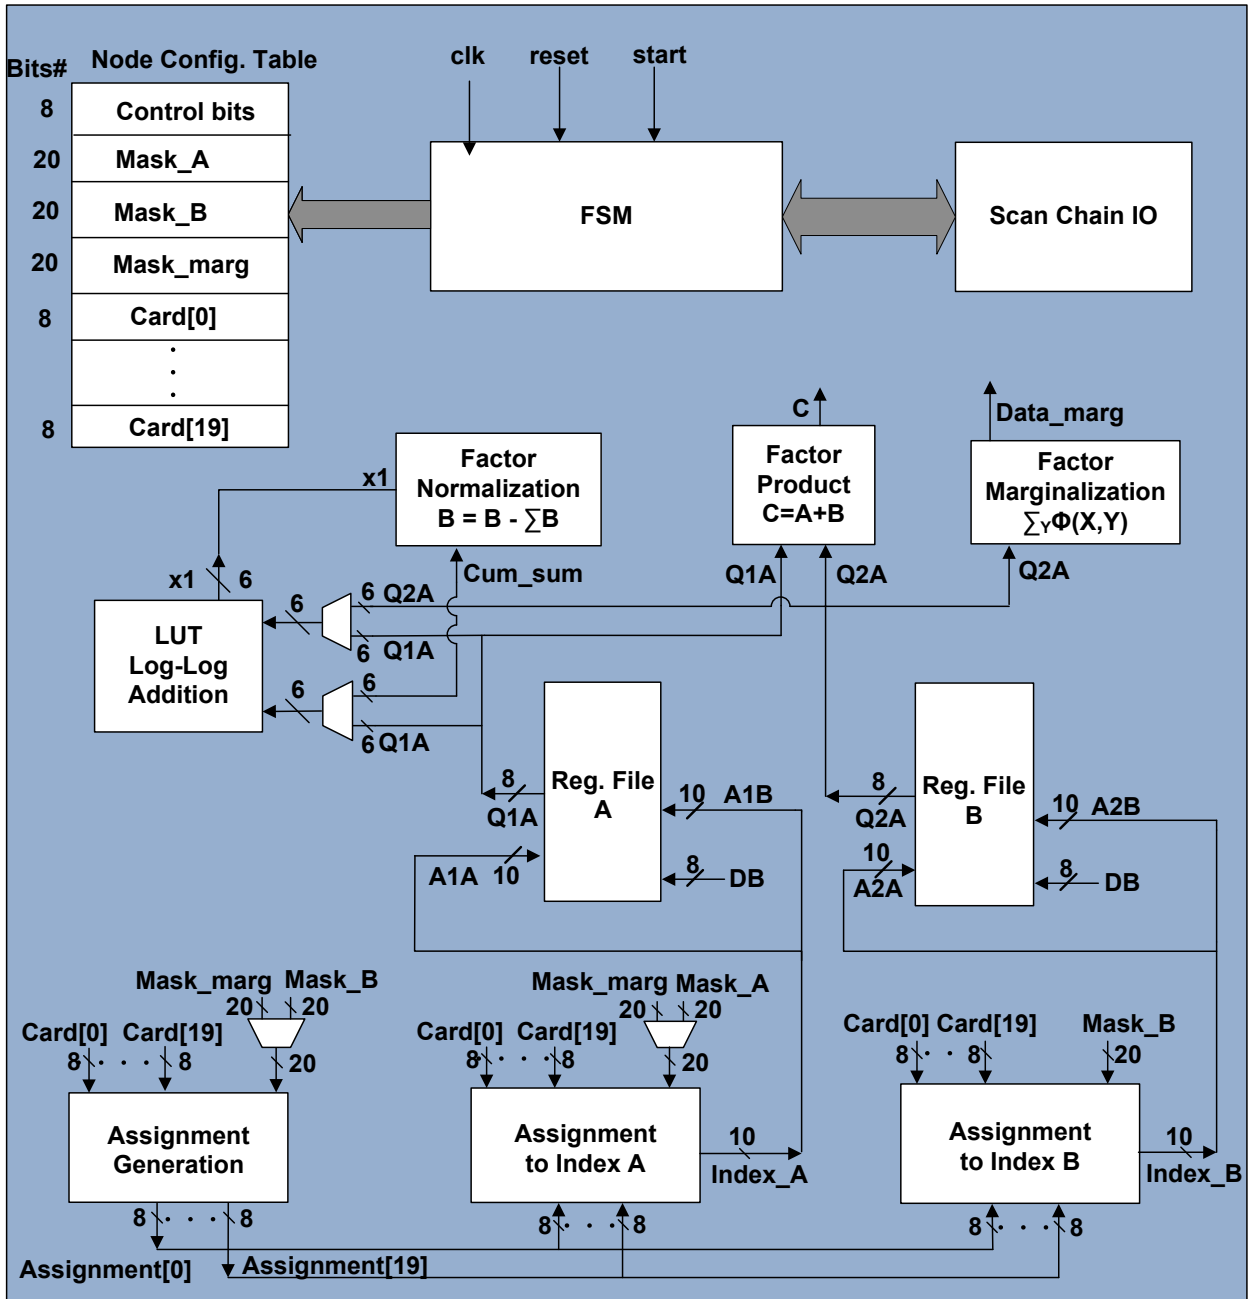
Bits# Node Config. Table

| 8 | Control bits |
|---|---|
| 20 | Mask_A |
| 20 | Mask_B |
| 20 | Mask_marg |
| 8 | Card[0] |
| | · · · |
| 8 | Card[19] |

clk reset start

FSM

Scan Chain IO

C

Data_marg

Factor Normalization B = B - ∑B

Factor Product C=A+B

Factor Marginalization $\sum_Y \Phi(X,Y)$

x1

x1 6

Cum_sum

Q1A Q2A Q2A

6 6 Q2A

LUT Log-Log Addition

6 Q1A

6 6

6 Q1A

8 Q1A

Reg. File A

10 A1B

A1A 10

8 DB

8 Q2A

Reg. File B

10 A2B

10 A2A

8 DB

Mask_marg Mask_B
20 20

Card[0] Card[19]
8 · · · 8

20

Assignment Generation

Mask_marg Mask_A
20 20

Card[0] Card[19]
8 · · · 8

20

Assignment to Index A

10 Index_A

Card[0] Card[19]
8 · · 8

Mask_B
20

Assignment to Index B

10 Index_B

8 · · · 8

8 · · · 8

8 · · · 8

Assignment[0] Assignment[19]